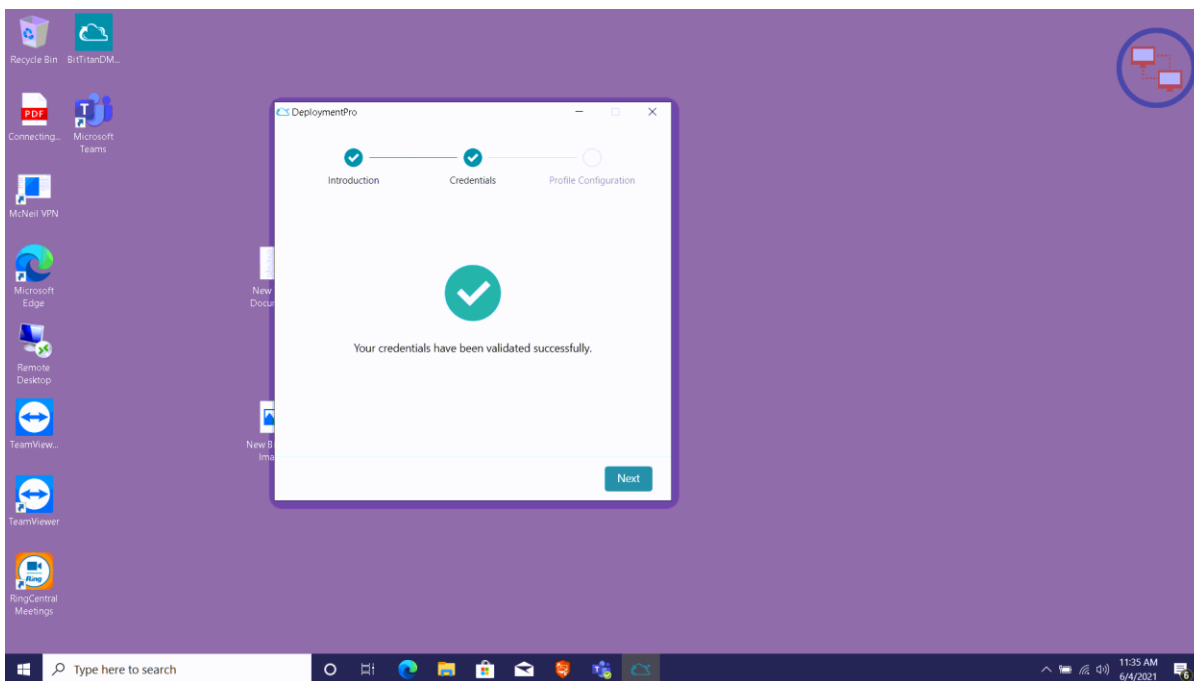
Recycle Bin
BitTitanDM...
PDF
Connecting...
Microsoft Teams
McNeil VPN
Microsoft Edge
Remote Desktop
TeamView...
TeamViewer
Ring
RingCentral Meetings
New Docu
New B Ima

DeploymentPro

Introduction
Credentials
Profile Configuration

Your credentials have been validated successfully.

Next

Type here to search

11:35 AM
6/4/2021
6